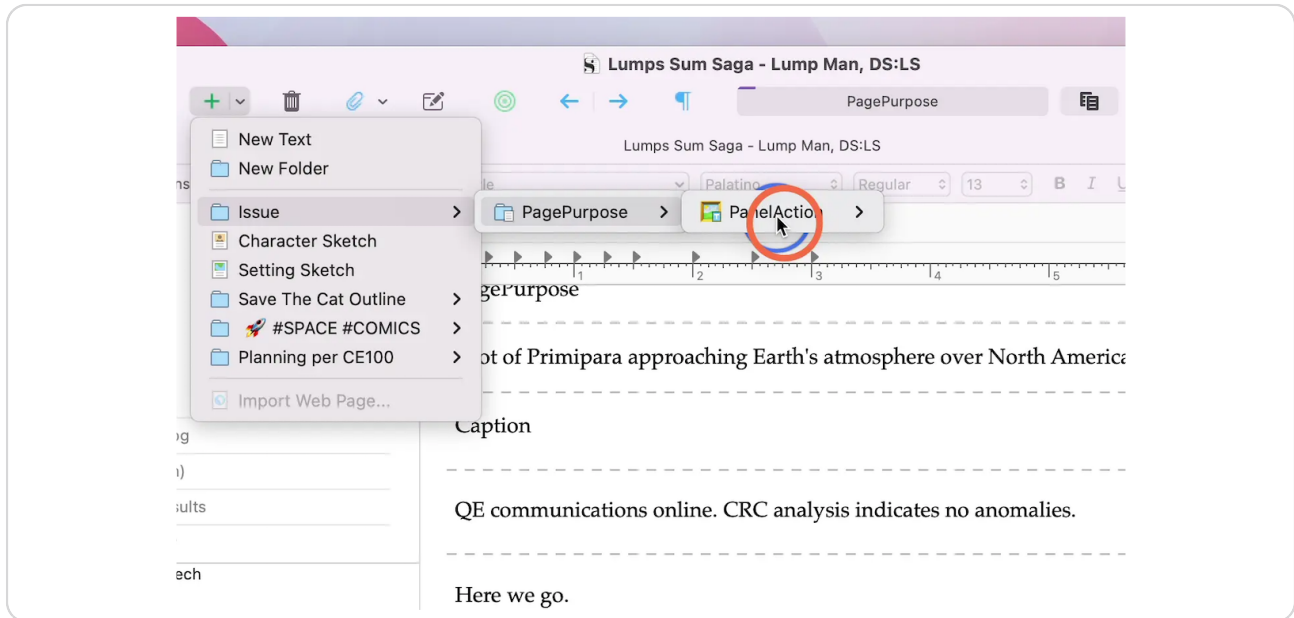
Lumps Sum Saga - Lump Man, DS:LS

PagePurpose

Lumps Sum Saga - Lump Man, DS:LS

New Text
New Folder
Issue
Character Sketch
Setting Sketch
Save The Cat Outline
🚀 #SPACE #COMICS
Planning per CE100
Import Web Page...

PagePurpose

PanelAction

ns

le

Palatino

Regular

13

B I U

1 2 3 4 5

gePurpose

ot of Primipara approaching Earth's atmosphere over North America

Caption

QE communications online. CRC analysis indicates no anomalies.

Here we go.

og

n)

sults

ech